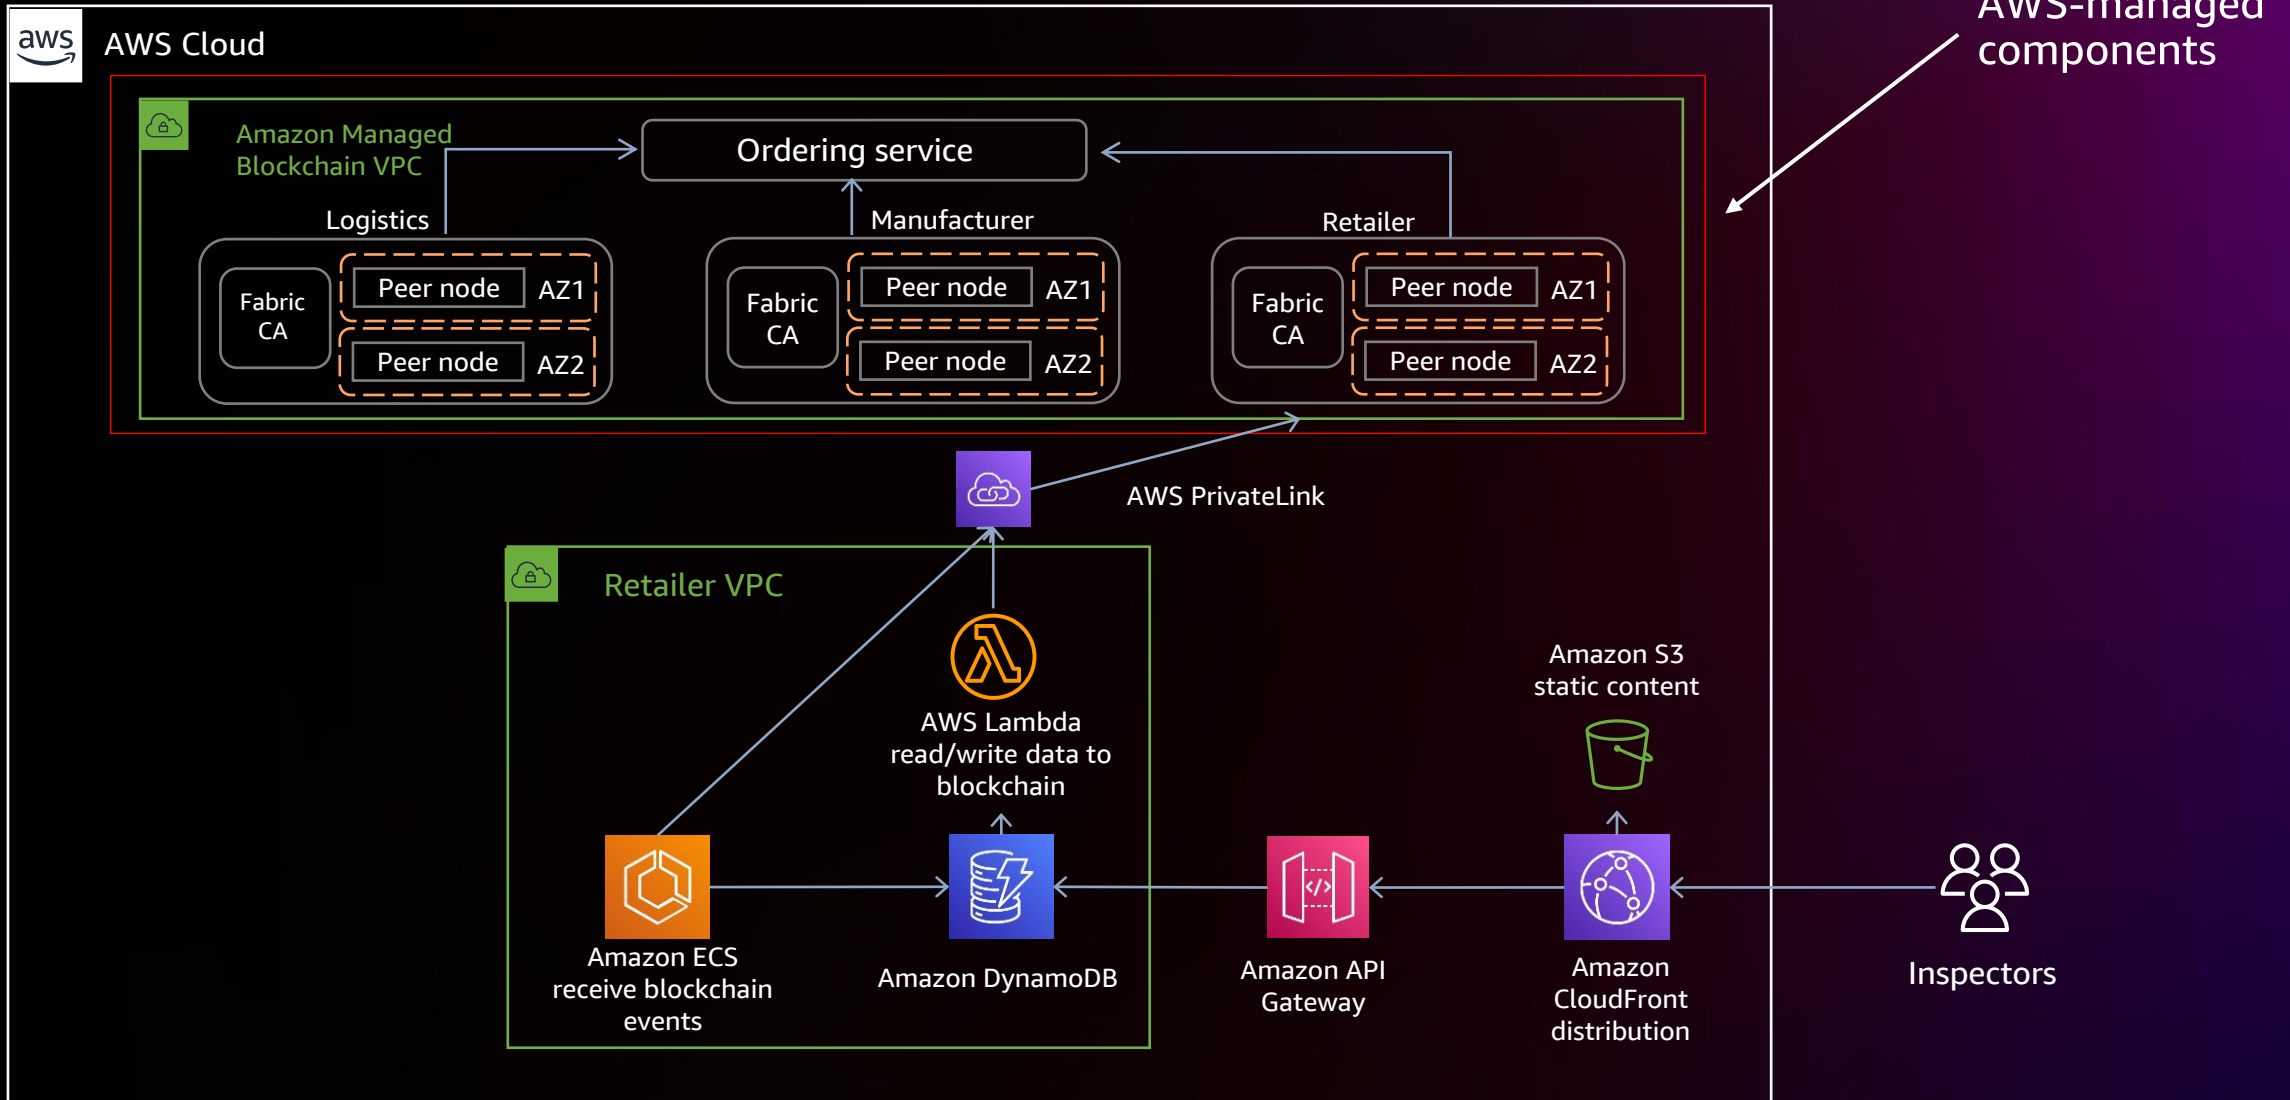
aws AWS Cloud

AWS-managed components

Amazon Managed Blockchain VPC

Ordering service

Logistics

Fabric CA

Peer node AZ1

Peer node AZ2

Manufacturer

Fabric CA

Peer node AZ1

Peer node AZ2

Retailer

Fabric CA

Peer node AZ1

Peer node AZ2

AWS PrivateLink

Retailer VPC

AWS Lambda read/write data to blockchain

Amazon S3 static content

Amazon ECS receive blockchain events

Amazon DynamoDB

Amazon API Gateway

Amazon CloudFront distribution

Inspectors